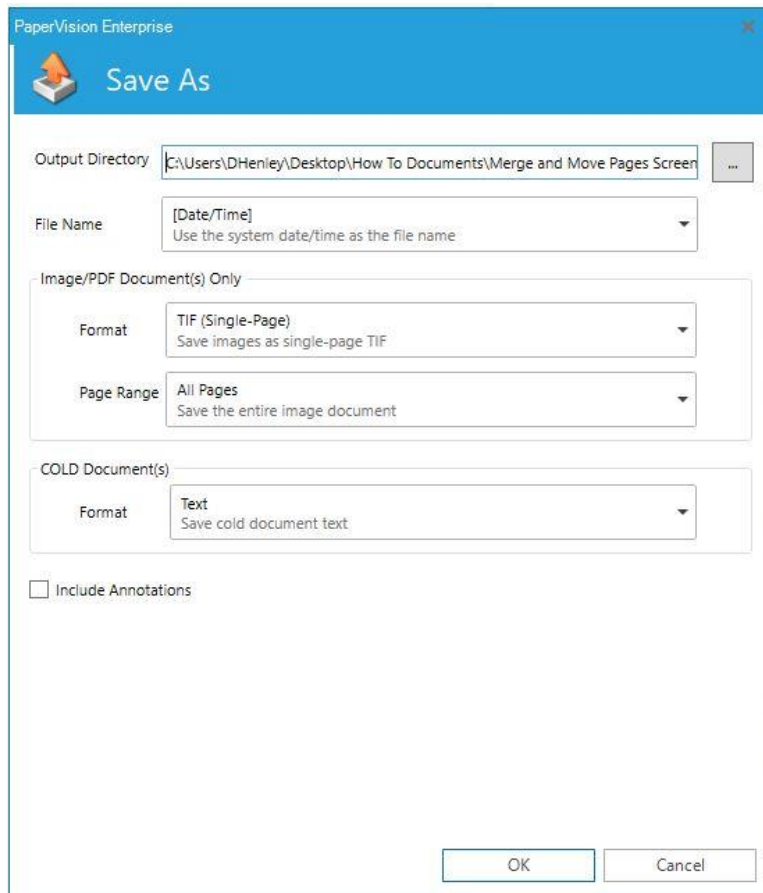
PaperVision Enterprise

Save As

Output Directory C:\Users\DHenley\Desktop\How To Documents\Merge and Move Pages Screen ...

File Name [Date/Time]
Use the system date/time as the file name

Image/PDF Document(s) Only

Format TIF (Single-Page)
Save images as single-page TIF

Page Range All Pages
Save the entire image document

COLD Document(s)

Format Text
Save cold document text

Include Annotations

OK Cancel